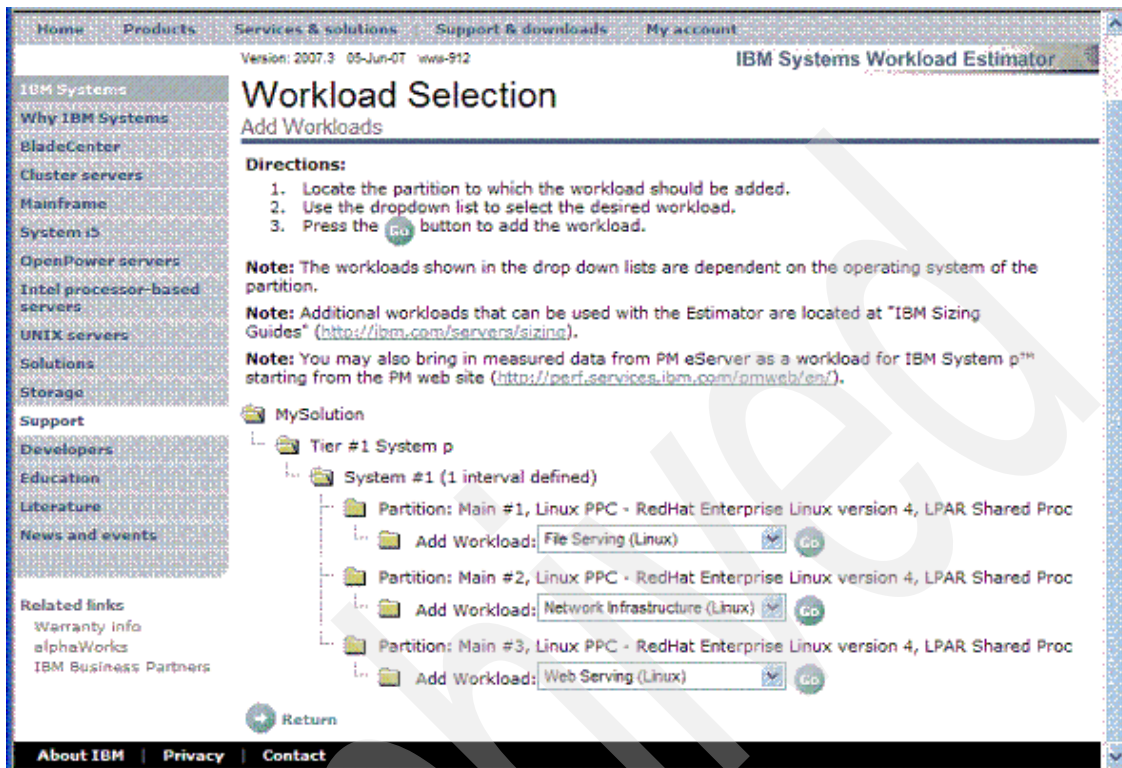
Home Products Services & solutions Support & downloads My account

Version: 2007.3 05-Jun-07 www-912

IBM Systems Workload Estimator

IBM Systems
Why IBM Systems
BladeCenter
Cluster servers
Mainframe
System i5
OpenPower servers
Intel processor-based servers
UNIX servers
Solutions
Storage
Support
Developers
Education
Literature
News and events

Related links
Warranty info
alphaWorks
IBM Business Partners

Workload Selection
Add Workloads

Directions:
1. Locate the partition to which the workload should be added.
2. Use the dropdown list to select the desired workload.
3. Press the Go button to add the workload.

Note: The workloads shown in the drop down lists are dependent on the operating system of the partition.

Note: Additional workloads that can be used with the Estimator are located at "IBM Sizing Guides" (http://ibm.com/servers/sizing).

Note: You may also bring in measured data from PM eServer as a workload for IBM System p™ starting from the PM web site (http://perf.services.ibm.com/pmweb/en/).

MySolution
Tier #1 System p
System #1 (1 interval defined)
Partition: Main #1, Linux PPC - RedHat Enterprise Linux version 4, LPAR Shared Proc
Add Workload: File Serving (Linux) Go
Partition: Main #2, Linux PPC - RedHat Enterprise Linux version 4, LPAR Shared Proc
Add Workload: Network Infrastructure (Linux) Go
Partition: Main #3, Linux PPC - RedHat Enterprise Linux version 4, LPAR Shared Proc
Add Workload: Web Serving (Linux) Go

Return

About IBM | Privacy | Contact